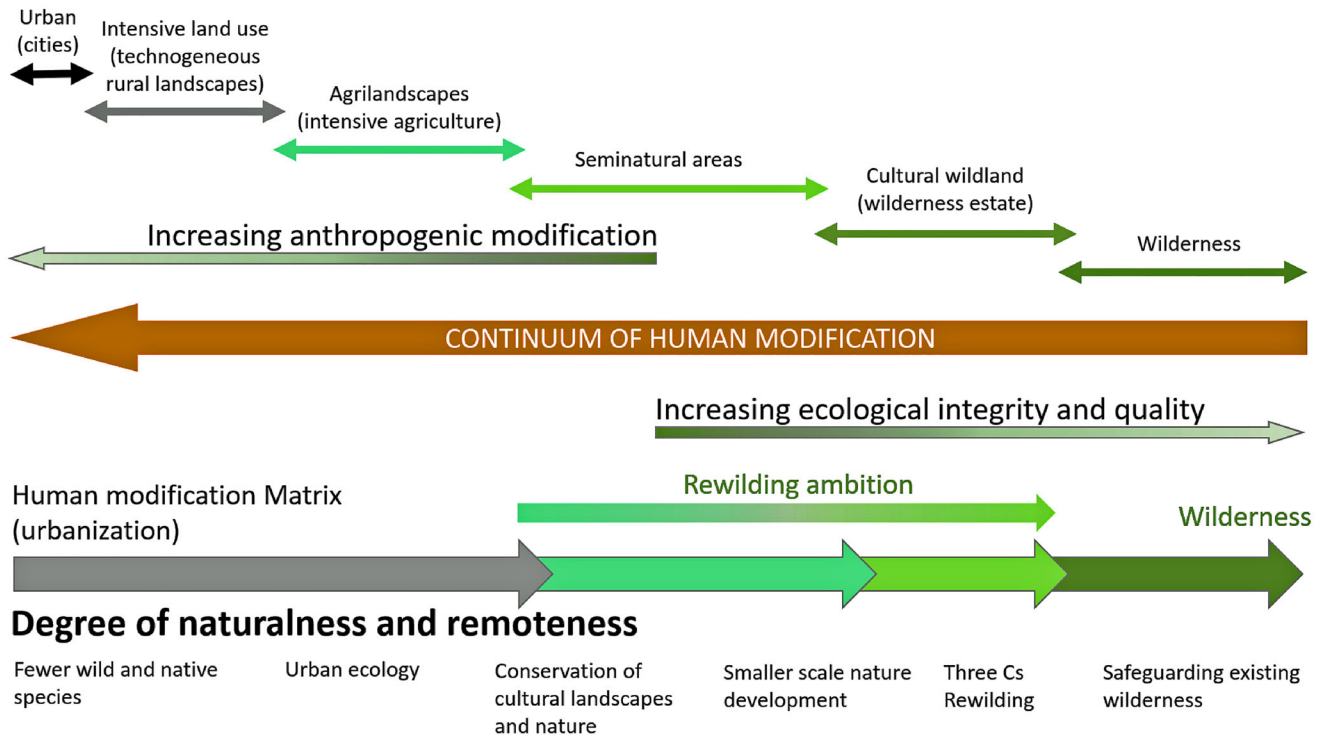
Urban (cities)

Intensive land use (technogeneous rural landscapes)

Agrilandscapes (intensive agriculture)

Seminatural areas

Cultural wildland (wilderness estate)

Wilderness

Increasing anthropogenic modification

CONTINUUM OF HUMAN MODIFICATION

Increasing ecological integrity and quality

Human modification Matrix (urbanization)

Rewilding ambition

Wilderness

Degree of naturalness and remoteness

Fewer wild and native species

Urban ecology

Conservation of cultural landscapes and nature

Smaller scale nature development

Three Cs Rewilding

Safeguarding existing wilderness